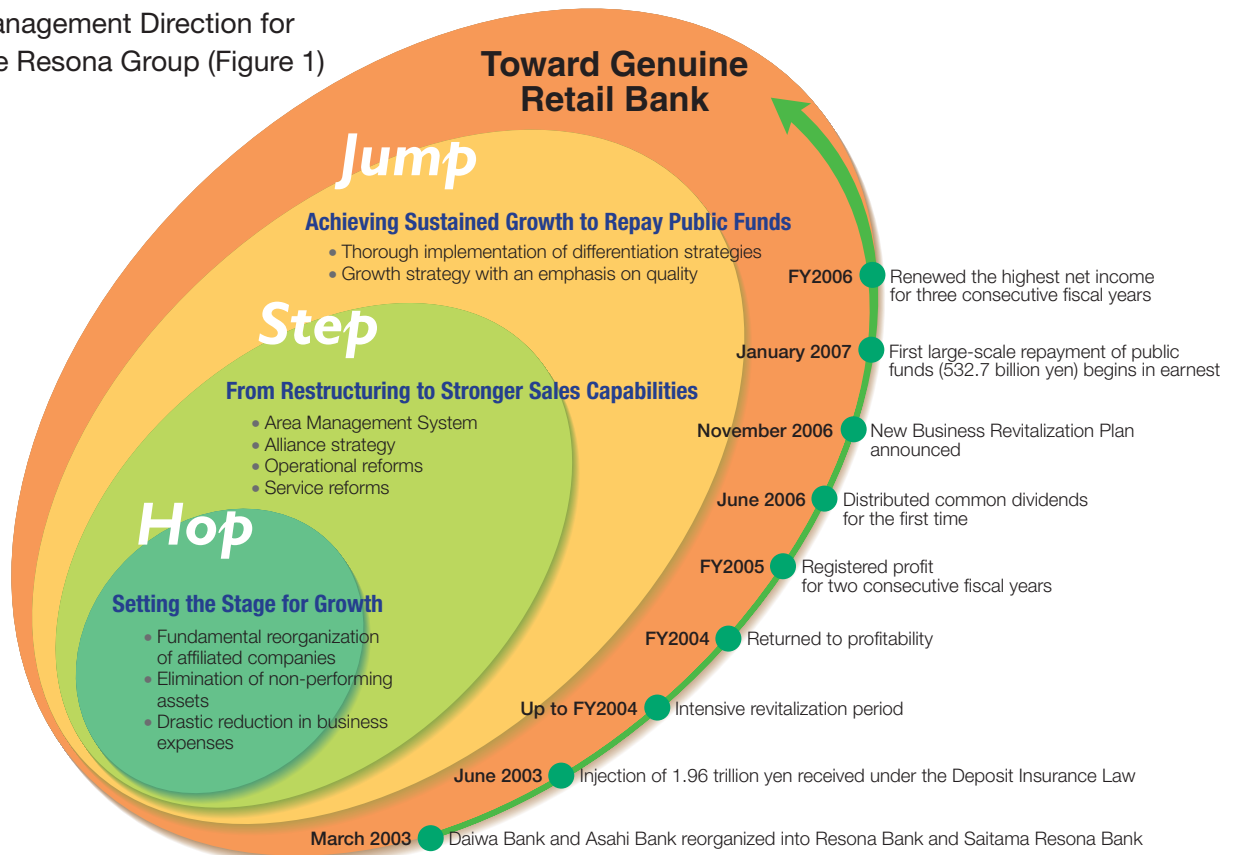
anagement Direction for
e Resona Group (Figure 1)

Toward Genuine Retail Bank

Jump

Achieving Sustained Growth to Repay Public Funds
• Thorough implementation of differentiation strategies
• Growth strategy with an emphasis on quality

Step

From Restructuring to Stronger Sales Capabilities
• Area Management System
• Alliance strategy
• Operational reforms
• Service reforms

Hop

Setting the Stage for Growth
• Fundamental reorganization of affiliated companies
• Elimination of non-performing assets
• Drastic reduction in business expenses

FY2006 Renewed the highest net income for three consecutive fiscal years
January 2007 First large-scale repayment of public funds (532.7 billion yen) begins in earnest
November 2006 New Business Revitalization Plan announced
June 2006 Distributed common dividends for the first time
FY2005 Registered profit for two consecutive fiscal years
FY2004 Returned to profitability
Up to FY2004 Intensive revitalization period
June 2003 Injection of 1.96 trillion yen received under the Deposit Insurance Law
March 2003 Daiwa Bank and Asahi Bank reorganized into Resona Bank and Saitama Resona Bank